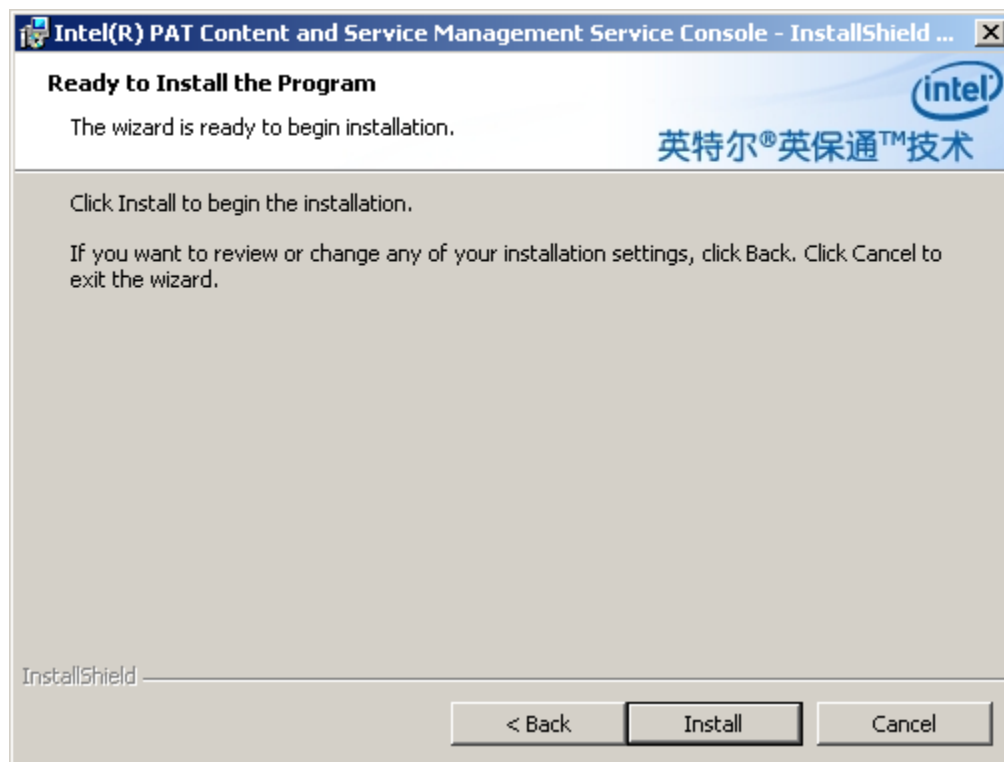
Intel(R) PAT Content and Service Management Service Console - InstallShield ...

Ready to Install the Program

The wizard is ready to begin installation.

intel

英特尔®英保通™技术

Click Install to begin the installation.

If you want to review or change any of your installation settings, click Back. Click Cancel to exit the wizard.

InstallShield

< Back

Install

Cancel